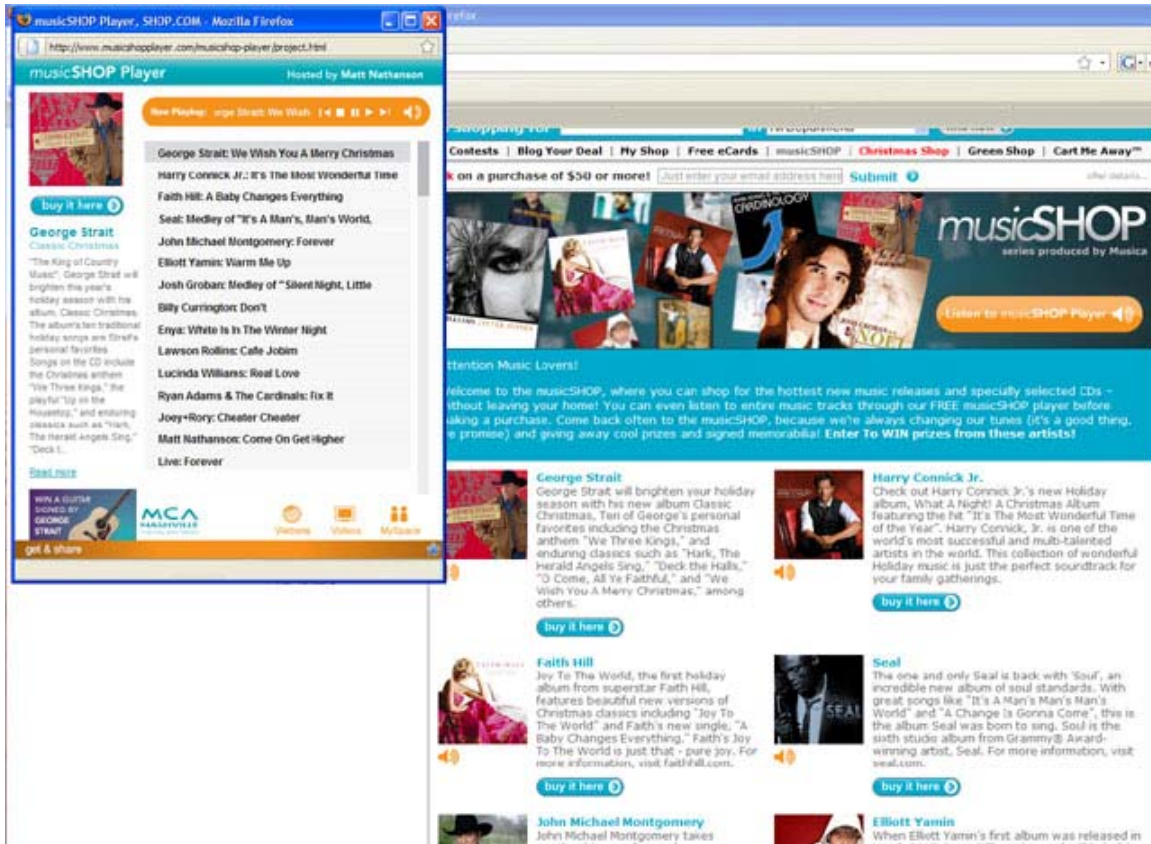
musicSHOP Player, SHOP.COM - Mozilla Firefox
http://www.musicshopplayer.com/musicshop-player/project.html
musicSHOP Player
Hosted by Matt Nathanson
Now Playing: orge Strait: We Wish
buy it here
George Strait
Classic Christmas
"The King of Country Music", George Strait will brighten this year's holiday season with his album, Classic Christmas. The album's ten traditional holiday songs are Strait's personal favorites. Songs on the CD include the Christmas anthem "We Three Kings," the playful "Up on the Housetop," and enduring classics such as "Hark, The Herald Angels Sing," "Deck t...
Read more
George Strait: We Wish You A Merry Christmas
Harry Connick Jr.: It's The Most Wonderful Time
Faith Hill: A Baby Changes Everything
Seal: Medley of "It's A Man's, Man's World,
John Michael Montgomery: Forever
Elliott Yamin: Warm Me Up
Josh Groban: Medley of "Silent Night, Little
Billy Currington: Don't
Enya: White Is In The Winter Night
Lawson Rollins: Cafe Jobim
Lucinda Williams: Real Love
Ryan Adams & The Cardinals: Fix It
Joey+Rory: Cheater Cheater
Matt Nathanson: Come On Get Higher
Live: Forever
WIN A GUITAR SIGNED BY GEORGE STRAIT
MCA NASHVILLE
Websites
Videos
MySpace
get & share
irefox
Contests | Blog Your Deal | My Shop | Free eCards | musicSHOP | Christmas Shop | Green Shop | Cart Me Away™
k on a purchase of $50 or more! Just enter your email address here Submit
offer details
CARDINOLOGY
musicSHOP
series produced by Musica
Listen to musicSHOP Player
ttention Music Lovers!
elcome to the musicSHOP, where you can shop for the hottest new music releases and specially selected CDs – ithout leaving your home! You can even listen to entire music tracks through our FREE musicSHOP player before aking a purchase. Come back often to the musicSHOP, because we're always changing our tunes (it's a good thing, e promise) and giving away cool prizes and signed memorabilia! Enter To WIN prizes from these artists!
George Strait
George Strait will brighten your holiday season with his new album Classic Christmas. The album's ten traditional holiday songs are Strait's personal favorites including the Christmas anthem "We Three Kings," and enduring classics such as "Hark, The Herald Angels Sing," "Deck the Halls," "O Come, All Ye Faithful," and "We Wish You A Merry Christmas," among others.
buy it here
Harry Connick Jr.
Check out Harry Connick Jr.'s new Holiday album, What A Night! A Christmas Album featuring the hit "It's The Most Wonderful Time of the Year". Harry Connick, Jr. is one of the world's most successful and multi-talented artists in the world. This collection of wonderful Holiday music is just the perfect soundtrack for your family gatherings.
buy it here
Faith Hill
Joy To The World, the first holiday album from superstar Faith Hill, features beautiful new versions of Christmas classics including "Joy To The World" and Faith's new single, "A Baby Changes Everything." Faith's Joy To The World is just that - pure joy. For more information, visit faithhill.com.
buy it here
Seal
The one and only Seal is back with 'Soul', an incredible new album of soul standards. With great songs like "It's A Man's Man's Man's World" and "A Change Is Gonna Come", this is the album Seal was born to sing. Soul is the sixth studio album from Grammy® Award-winning artist, Seal. For more information, visit seal.com.
buy it here
John Michael Montgomery
John Michael Montgomery takes
Elliott Yamin
When Elliott Yamin's first album was released in